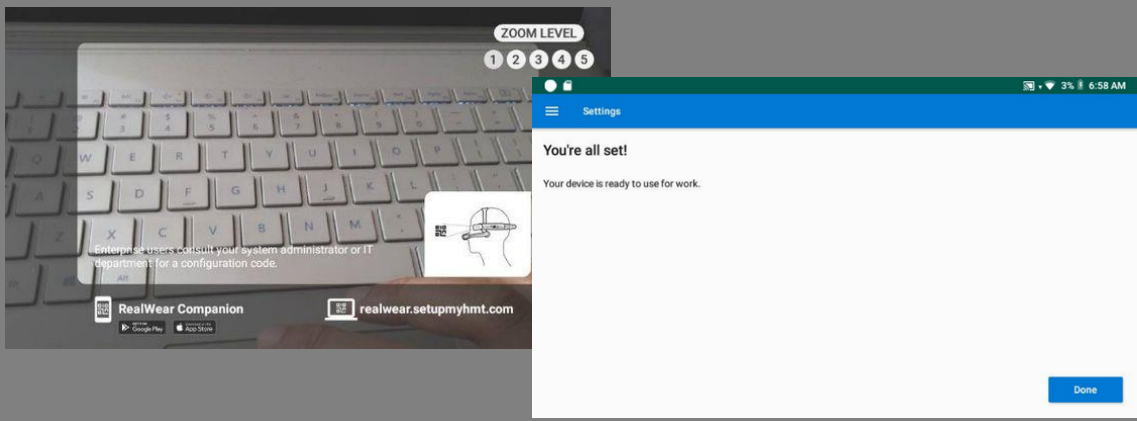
ZOOM LEVEL
1 2 3 4 5

Enterprise users consult your system administrator or IT department for a configuration code.

RealWear Companion
Google Play App Store

realwear.setupmyhmt.com

3% 6:58 AM

Settings

You're all set!

Your device is ready to use for work.

Done